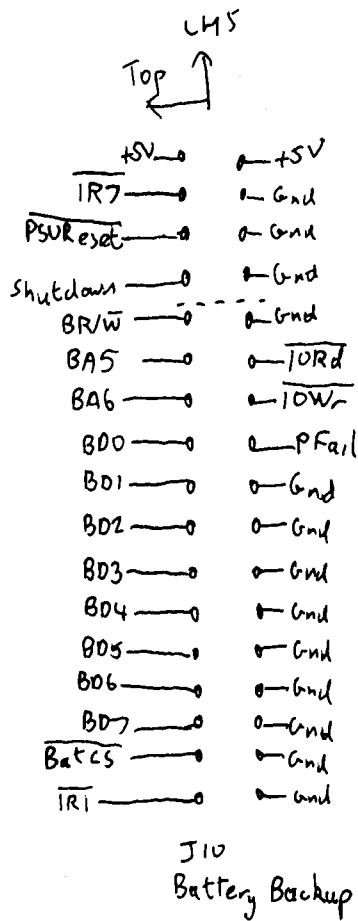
LHS

Top

+5V — +5V

$\overline{IR7}$ — Gnd

$\overline{PSUReset}$ — Gnd

Shutdown — Gnd

BR/$\overline{W}$ — Gnd

BA5 — $\overline{IORd}$

BA6 — $\overline{IOWr}$

BD0 — PFail

BD1 — Gnd

BD2 — Gnd

BD3 — Gnd

BD4 — Gnd

BD5 — Gnd

BD6 — Gnd

BD7 — Gnd

$\overline{BatCS}$ — Gnd

$\overline{IR1}$ — Gnd

J10
Battery Backup